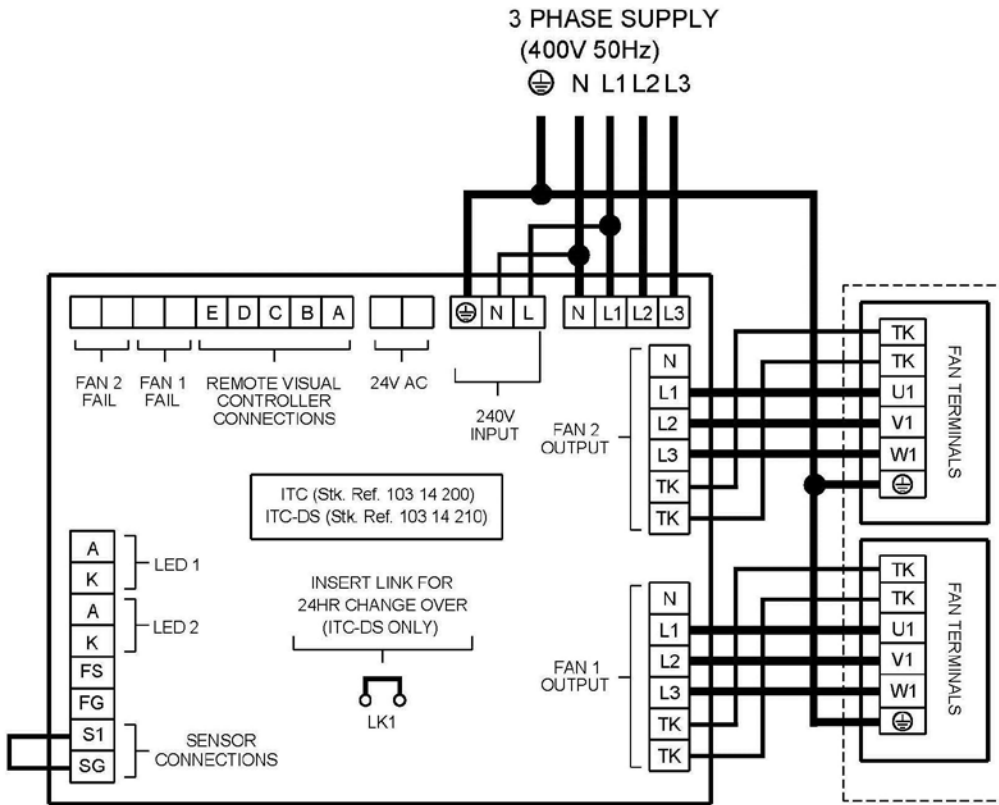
3 PHASE SUPPLY
(400V 50Hz)
⏚ N L1 L2 L3

E D C B A

⏚ N L

N L1 L2 L3

FAN 2 FAIL

FAN 1 FAIL

REMOTE VISUAL CONTROLLER CONNECTIONS

24V AC

240V INPUT

FAN 2 OUTPUT

N
L1
L2
L3
TK
TK

TK
TK
U1
V1
W1
⏚

FAN TERMINALS

ITC (Stk. Ref. 103 14 200)
ITC-DS (Stk. Ref. 103 14 210)

A
K
LED 1
A
K
LED 2
FS
FG
S1
SG
SENSOR CONNECTIONS

INSERT LINK FOR 24HR CHANGE OVER (ITC-DS ONLY)

LK1

FAN 1 OUTPUT

N
L1
L2
L3
TK
TK

TK
TK
U1
V1
W1
⏚

FAN TERMINALS